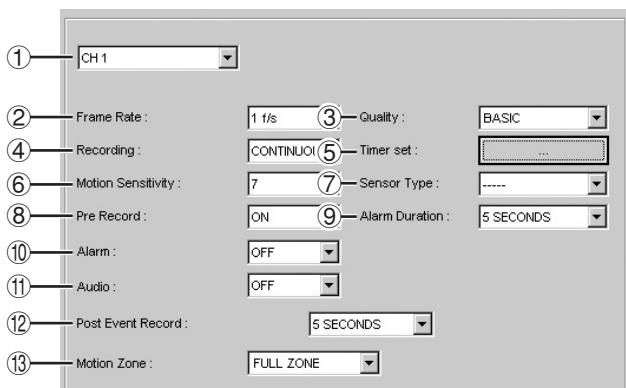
①
CH 1

② Frame Rate : 1 f/s
③ Quality : BASIC
④ Recording : CONTINUOU
⑤ Timer set : ...
⑥ Motion Sensitivity : 7
⑦ Sensor Type : -----
⑧ Pre Record : ON
⑨ Alarm Duration : 5 SECONDS
⑩ Alarm : OFF
⑪ Audio : OFF
⑫ Post Event Record : 5 SECONDS
⑬ Motion Zone : FULL ZONE